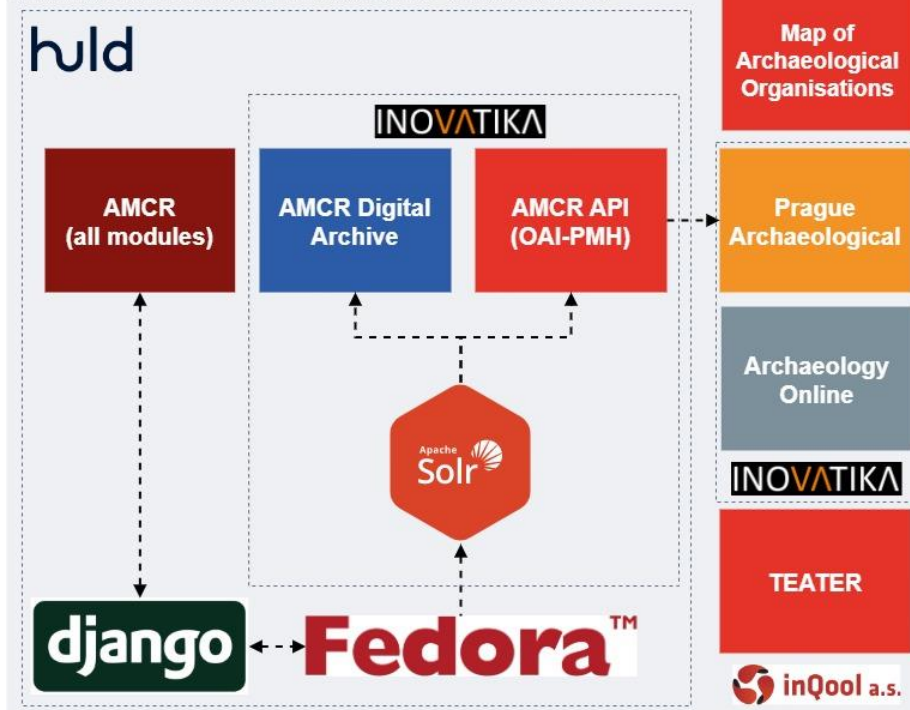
huld

INOVATIKA

AMCR (all modules)

AMCR Digital Archive

AMCR API (OAI-PMH)

Apache Solr

django

Fedora™

Map of Archaeological Organisations

Prague Archaeological

Archaeology Online

INOVATIKA

TEATER

inQool a.s.